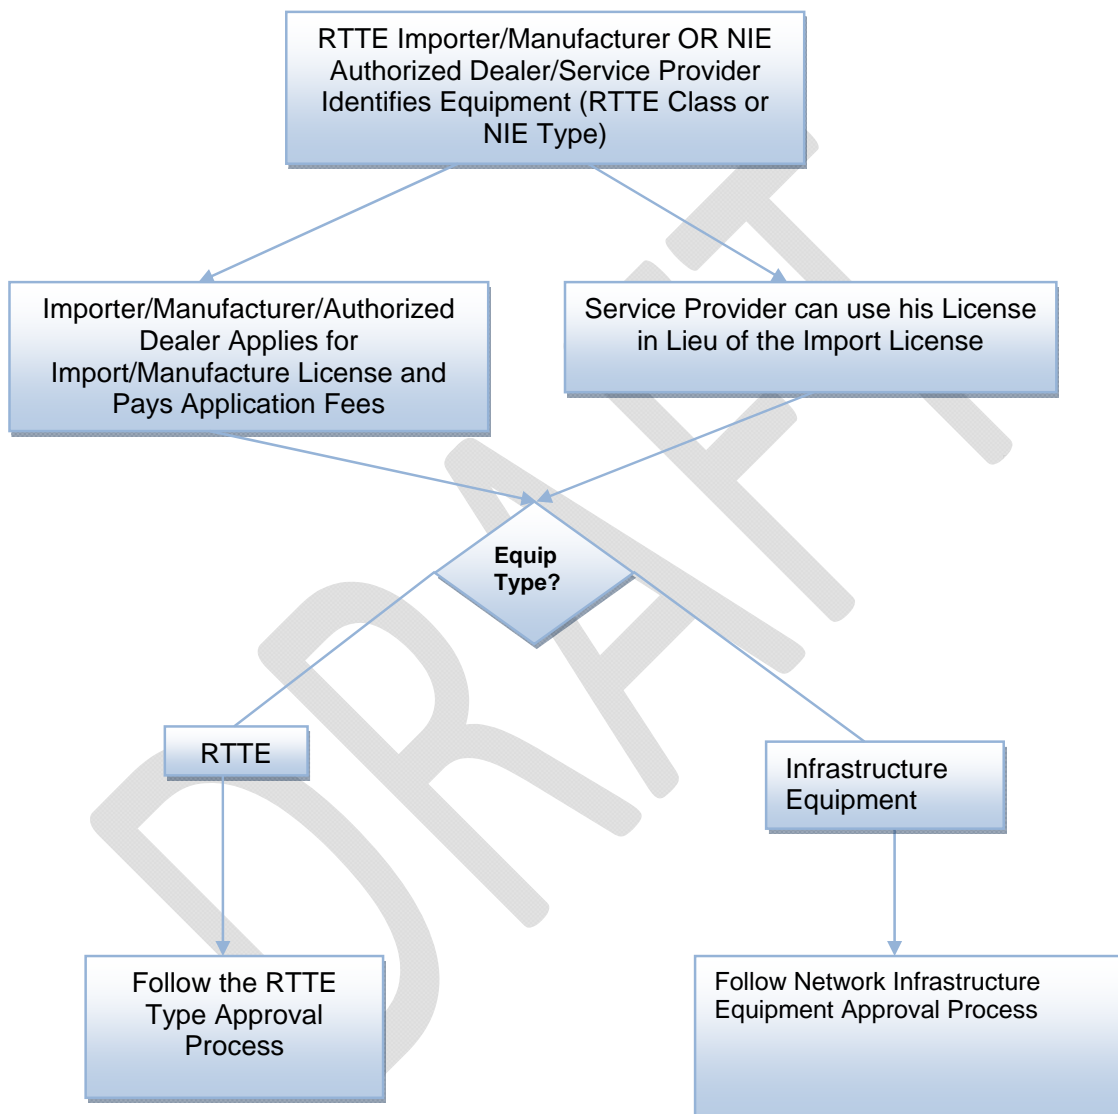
RTTE Importer/Manufacturer OR NIE Authorized Dealer/Service Provider Identifies Equipment (RTTE Class or NIE Type)

Importer/Manufacturer/Authorized Dealer Applies for Import/Manufacture License and Pays Application Fees

Service Provider can use his License in Lieu of the Import License

Equip Type?

RTTE

Infrastructure Equipment

Follow the RTTE Type Approval Process

Follow Network Infrastructure Equipment Approval Process

DRAFT